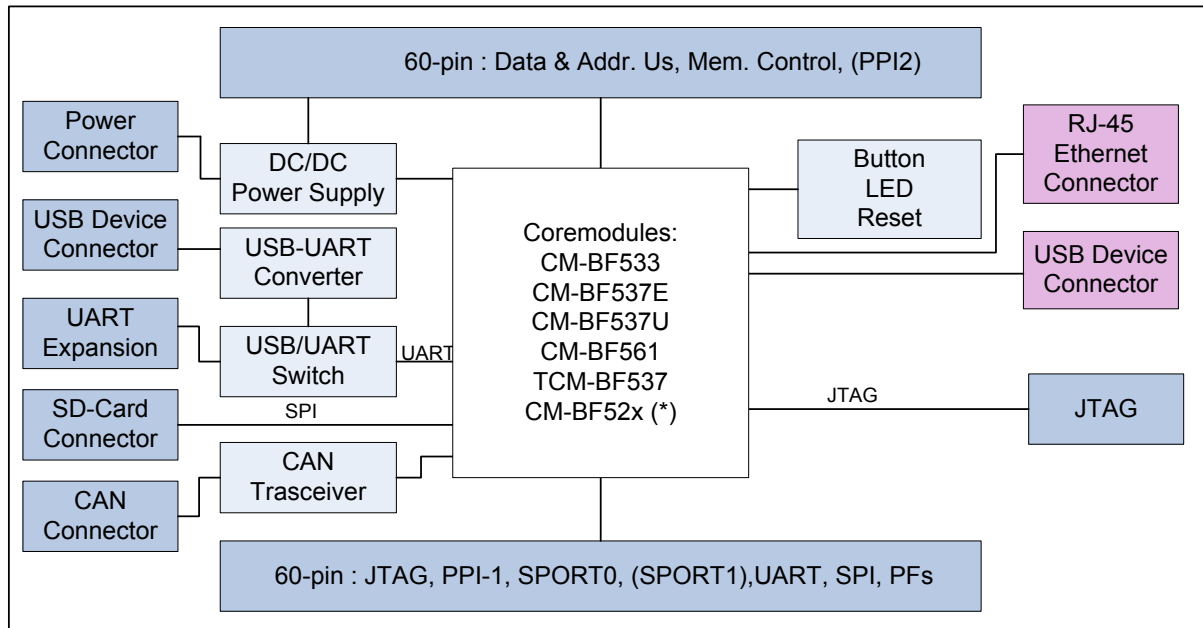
60-pin : Data & Addr. Us, Mem. Control, (PPI2)

Power Connector

DC/DC Power Supply

USB Device Connector

USB-UART Converter

UART Expansion

USB/UART Switch

UART

SD-Card Connector

SPI

CAN Connector

CAN Trasceiver

Coremodules:
CM-BF533
CM-BF537E
CM-BF537U
CM-BF561
TCM-BF537
CM-BF52x (*)

Button
LED
Reset

RJ-45 Ethernet Connector

USB Device Connector

JTAG

JTAG

60-pin : JTAG, PPI-1, SPORT0, (SPORT1),UART, SPI, PFs